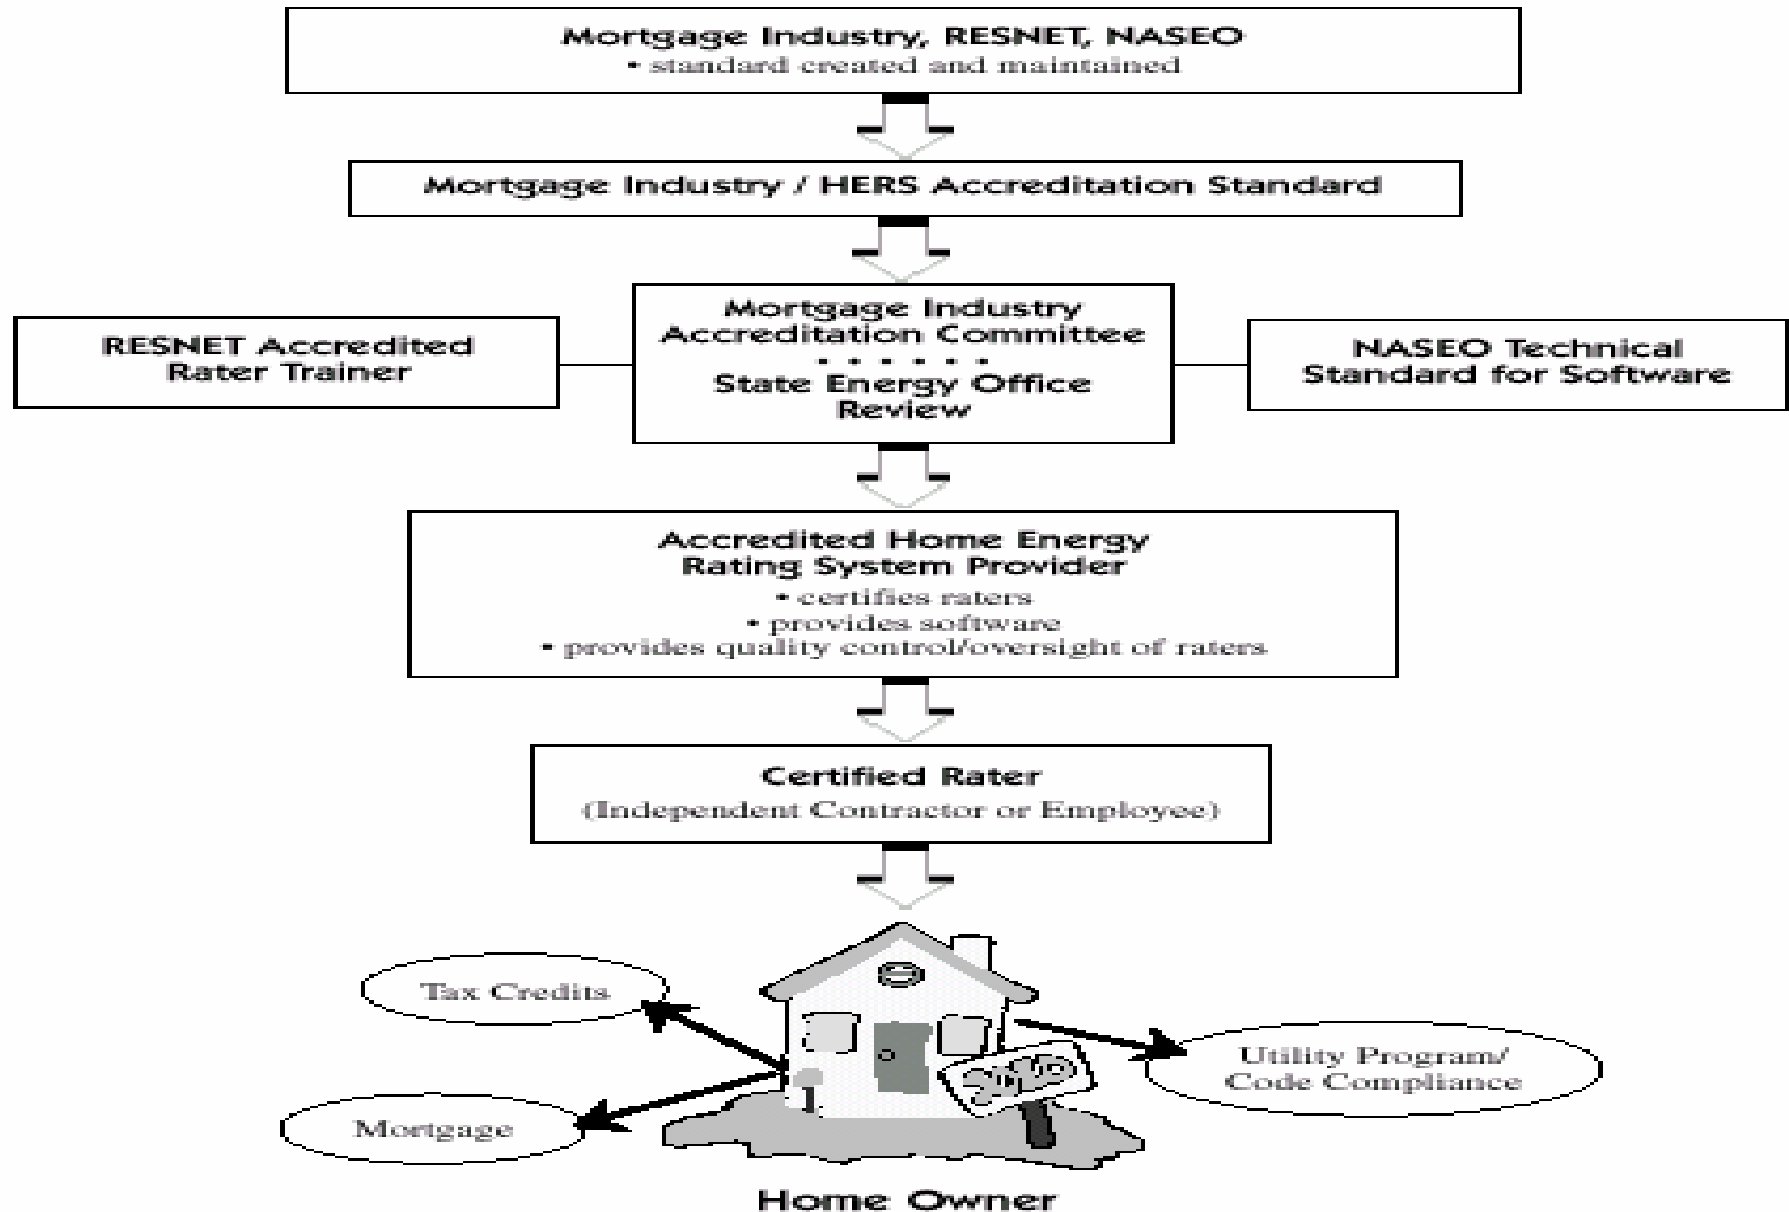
Mortgage Industry, RESNET, NASEO
• standard created and maintained

Mortgage Industry / HERS Accreditation Standard

RESNET Accredited Rater Trainer

Mortgage Industry Accreditation Committee
• • • • • • •
State Energy Office Review

NASEO Technical Standard for Software

Accredited Home Energy Rating System Provider
• certifies raters
• provides software
• provides quality control/oversight of raters

Certified Rater
(Independent Contractor or Employee)

Tax Credits

Utility Program/ Code Compliance

Mortgage

Home Owner